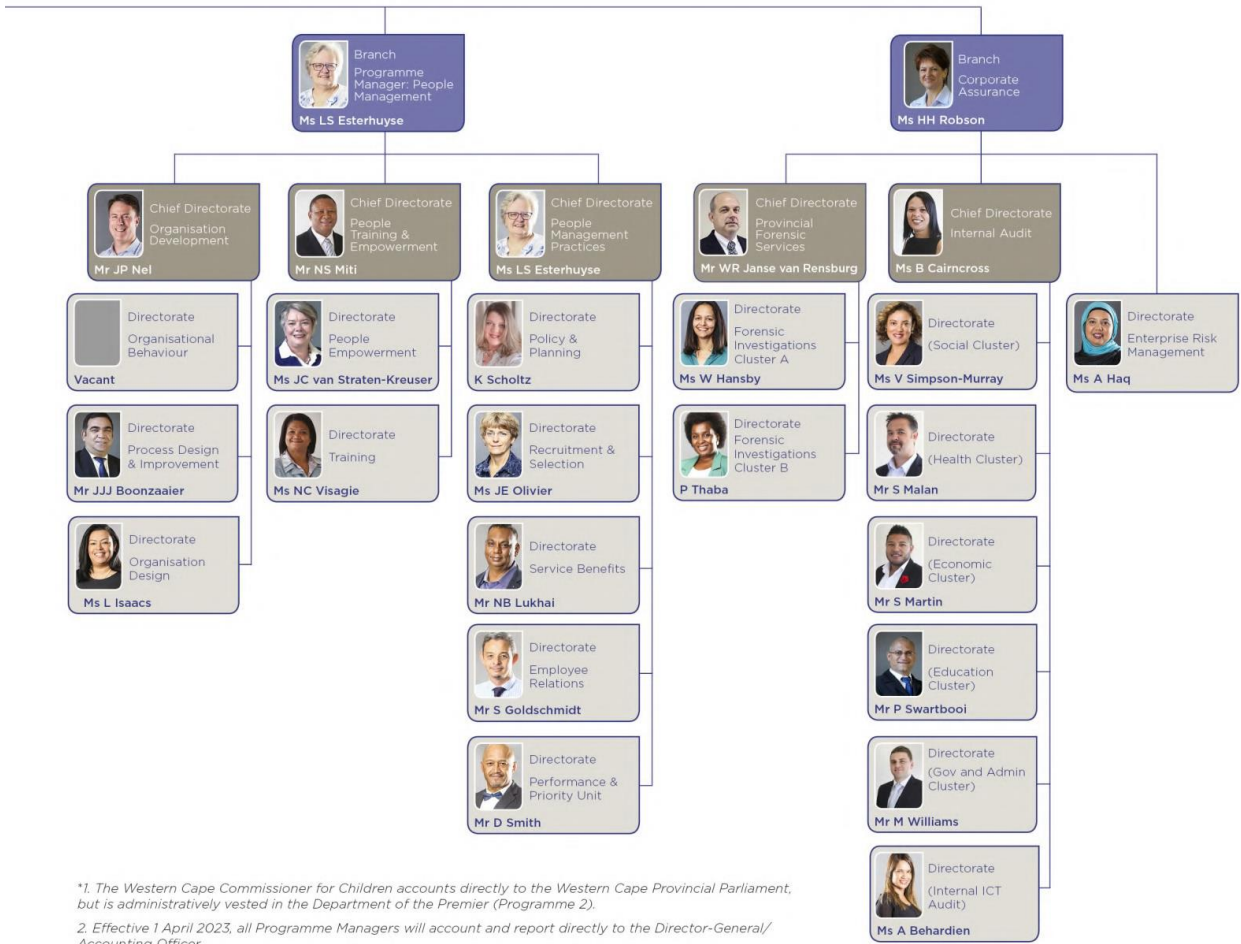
Branch
Programme Manager: People Management
Ms LS Esterhuyse

Branch
Corporate Assurance
Ms HH Robson

Chief Directorate
Organisation Development
Mr JP Nel

Chief Directorate
People Training & Empowerment
Mr NS Miti

Chief Directorate
People Management Practices
Ms LS Esterhuyse

Chief Directorate
Provincial Forensic Services
Mr WR Janse van Rensburg

Chief Directorate
Internal Audit
Ms B Cairncross

Directorate
Organisational Behaviour
Vacant

Directorate
Process Design & Improvement
Mr JJJ Boonzaaier

Directorate
Organisation Design
Ms L Isaacs

Directorate
People Empowerment
Ms JC van Straten-Kreuser

Directorate
Training
Ms NC Visagie

Directorate
Policy & Planning
K Scholtz

Directorate
Recruitment & Selection
Ms JE Olivier

Directorate
Service Benefits
Mr NB Lukhai

Directorate
Employee Relations
Mr S Goldschmidt

Directorate
Performance & Priority Unit
Mr D Smith

Directorate
Forensic Investigations Cluster A
Ms W Hansby

Directorate
Forensic Investigations Cluster B
P Thaba

Directorate
(Social Cluster)
Ms V Simpson-Murray

Directorate
(Health Cluster)
Mr S Malan

Directorate
(Economic Cluster)
Mr S Martin

Directorate
(Education Cluster)
Mr P Swartbooi

Directorate
(Gov and Admin Cluster)
Mr M Williams

Directorate
(Internal ICT Audit)
Ms A Behardien

Directorate
Enterprise Risk Management
Ms A Haq

*1. The Western Cape Commissioner for Children accounts directly to the Western Cape Provincial Parliament, but is administratively vested in the Department of the Premier (Programme 2).

2. Effective 1 April 2023, all Programme Managers will account and report directly to the Director-General/ Accounting Officer.